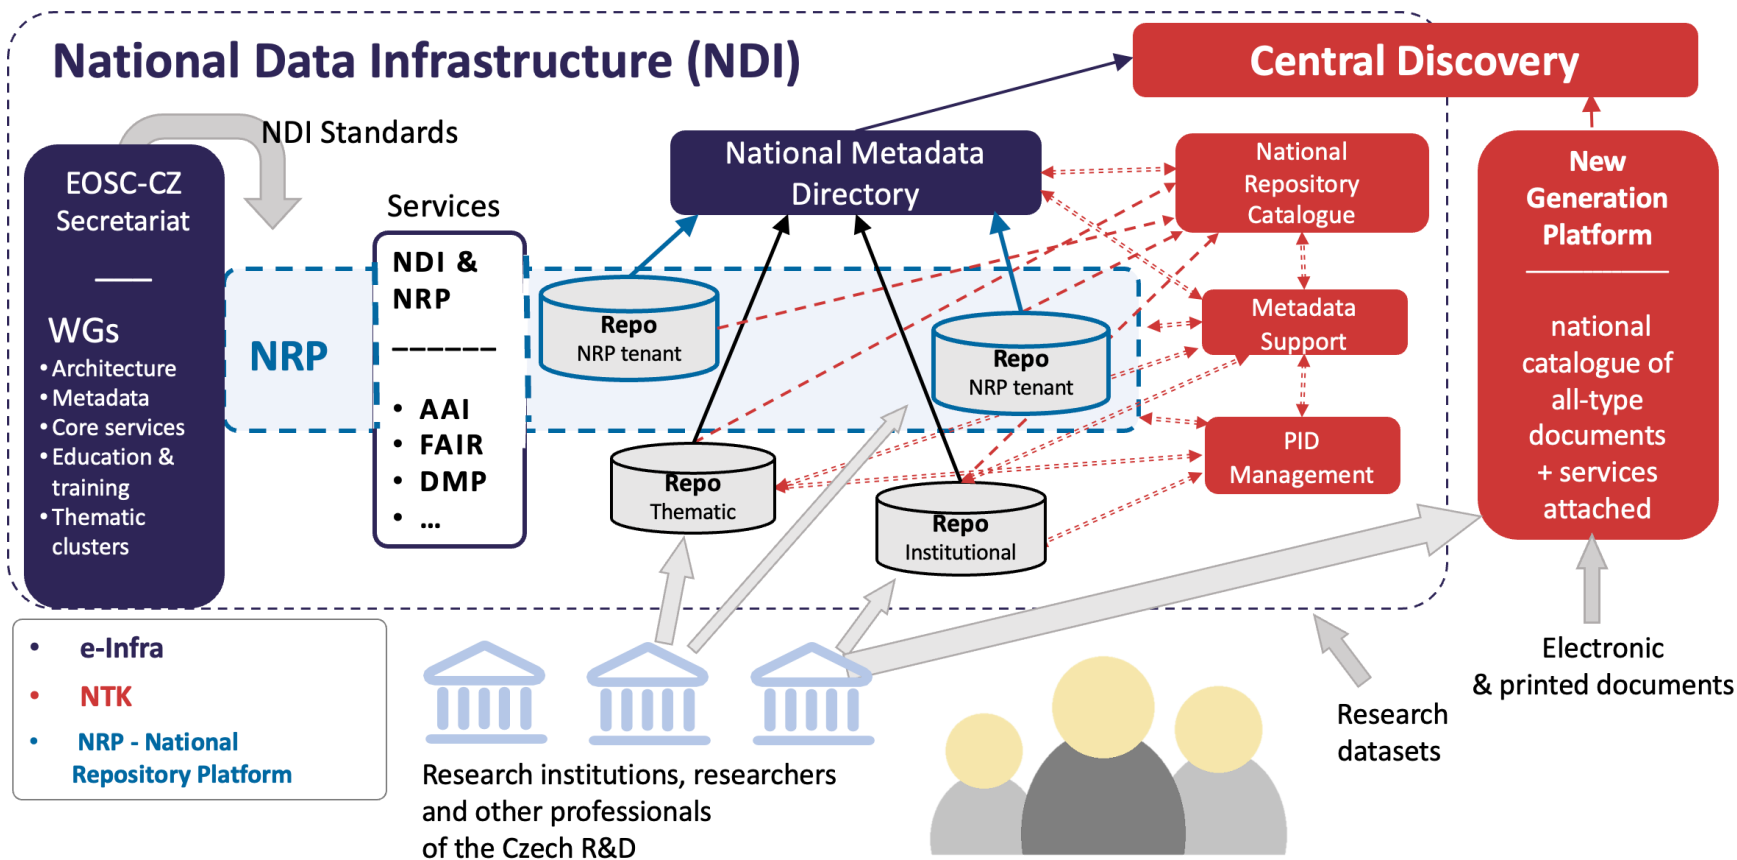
National Data Infrastructure (NDI)

Central Discovery

NDI Standards

EOSC-CZ Secretariat

WGs
• Architecture
• Metadata
• Core services
• Education & training
• Thematic clusters

NRP

Services

NDI & NRP
------
• AAI
• FAIR
• DMP
• ...

National Metadata Directory

Repo
NRP tenant

Repo
NRP tenant

Repo
Thematic

Repo
Institutional

National Repository Catalogue

Metadata Support

PID Management

New Generation Platform

national catalogue of all-type documents + services attached

Electronic & printed documents

Research datasets

• e-Infra
• NTK
• NRP - National Repository Platform

Research institutions, researchers and other professionals of the Czech R&D